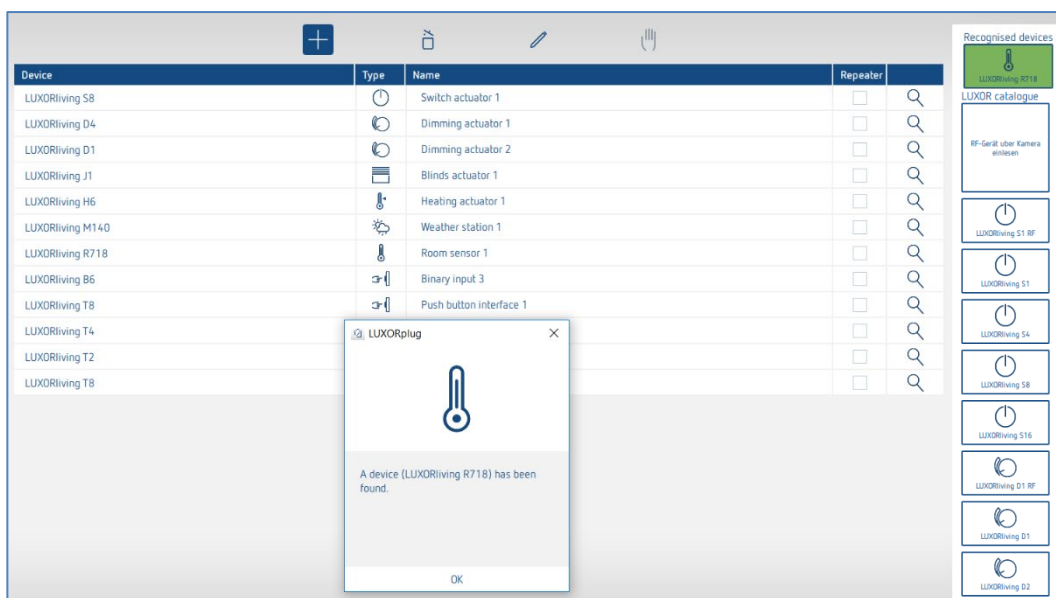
| Device | Type | Name | Repeater |
|---|---|---|---|
| LUXORliving S8 | | Switch actuator 1 | |
| LUXORliving D4 | | Dimming actuator 1 | |
| LUXORliving D1 | | Dimming actuator 2 | |
| LUXORliving J1 | | Blinds actuator 1 | |
| LUXORliving H6 | | Heating actuator 1 | |
| LUXORliving M140 | | Weather station 1 | |
| LUXORliving R718 | | Room sensor 1 | |
| LUXORliving B6 | | Binary input 3 | |
| LUXORliving T8 | | Push button interface 1 | |
| LUXORliving T4 | | | |
| LUXORliving T2 | | | |
| LUXORliving T8 | | | |

LUXORplug

A device (LUXORliving R718) has been found.

OK

Recognised devices
LUXORliving R718
LUXOR catalogue
RF-Gerät über Kamera einlesen
LUXORliving S1 RF
LUXORliving S1
LUXORliving S4
LUXORliving S8
LUXORliving S16
LUXORliving D1 RF
LUXORliving D1
LUXORliving D2